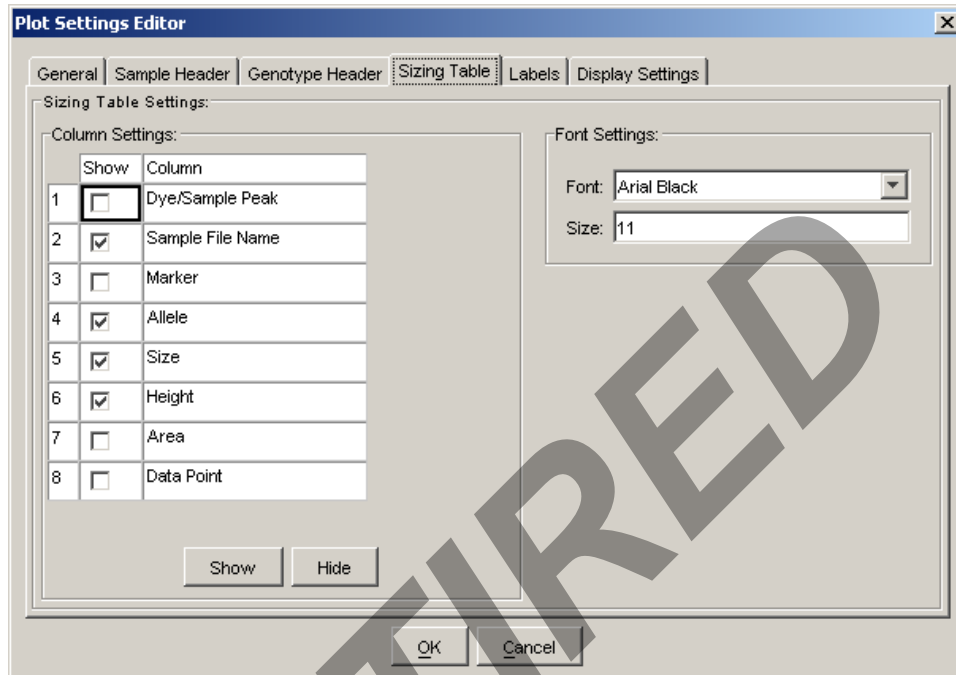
Plot Settings Editor

General | Sample Header | Genotype Header | Sizing Table | Labels | Display Settings

Sizing Table Settings:

Column Settings:

| | Show | Column |
|---|---|---|
| 1 | ☐ | Dye/Sample Peak |
| 2 | ☑ | Sample File Name |
| 3 | ☐ | Marker |
| 4 | ☑ | Allele |
| 5 | ☑ | Size |
| 6 | ☑ | Height |
| 7 | ☐ | Area |
| 8 | ☐ | Data Point |

Show Hide

Font Settings:

Font: Arial Black

Size: 11

OK Cancel

TIRED